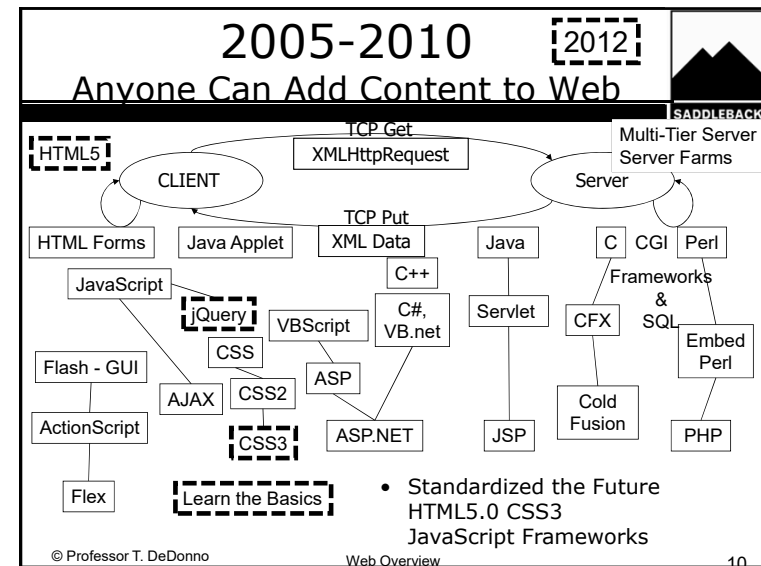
2005-2010 2012
Anyone Can Add Content to Web

SADDLEBACK

TCP Get
XMLHttpRequest
Multi-Tier Server
Server Farms
HTML5
CLIENT
Server
TCP Put
HTML Forms
Java Applet
XML Data
Java
C
CGI
Perl
C++
JavaScript
Frameworks
&
SQL
jQuery
VBScript
C#, VB.net
Servlet
CFX
CSS
Embed Perl
Flash - GUI
ASP
AJAX
CSS2
Cold Fusion
ActionScript
CSS3
ASP.NET
JSP
PHP
Flex
Learn the Basics

• Standardized the Future HTML5.0 CSS3 JavaScript Frameworks

© Professor T. DeDonno
Web Overview
10